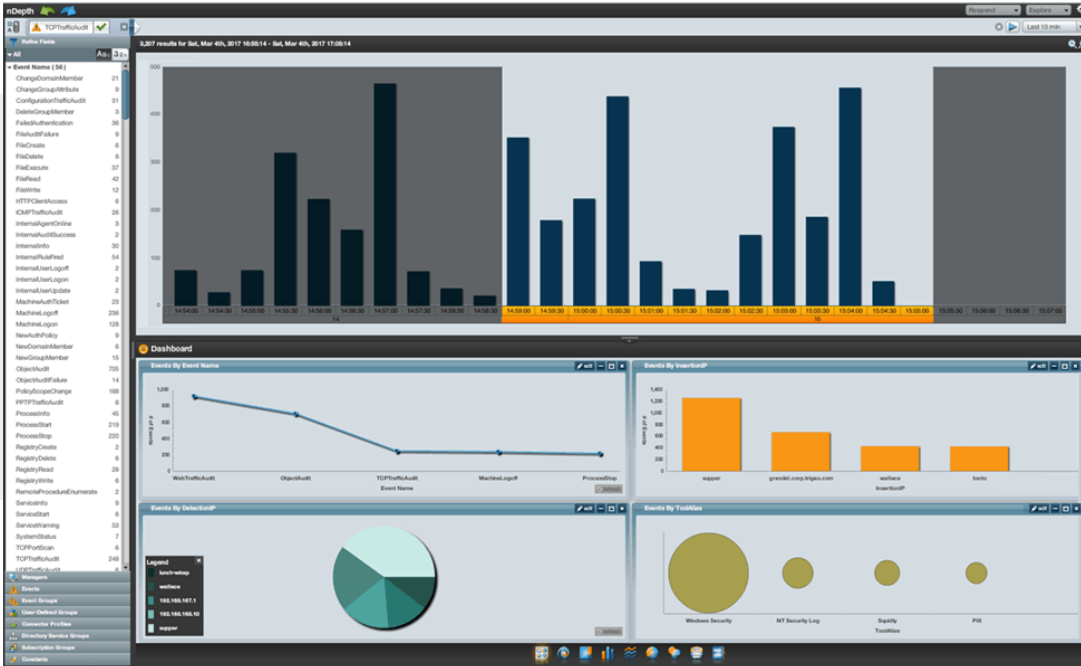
nDepth

TCPTrafficAudit

Respond Explore

Last 10 min

Refine Fields

All

Event Name (56)

| | |
|---|---|
| ChangeDomainMember | 21 |
| ChangeGroupAttribute | 9 |
| ConfigurationTrafficAudit | 31 |
| DeleteGroupMember | 3 |
| FailedAuthentication | 35 |
| FileAuditFailure | 5 |
| FileCreate | 6 |
| FileDelete | 8 |
| FileExecute | 37 |
| FileRead | 42 |
| FileWrite | 12 |
| HTTPClientAccess | 6 |
| ICMPTrafficAudit | 26 |
| InternalAgentOnline | 3 |
| InternalAuditSuccess | 2 |
| InternalInfo | 30 |
| InternalRuleFired | 54 |
| InternalUserLogoff | 2 |
| InternalUserLogon | 2 |
| InternalUserUpdate | 2 |
| MachineAuthTicket | 23 |
| MachineLogoff | 236 |
| MachineLogon | 128 |
| NewAuthPolicy | 9 |
| NewDomainMember | 5 |
| NewGroupMember | 15 |
| ObjectAudit | 705 |
| ObjectAuditFailure | 14 |
| PolicyScopeChange | 168 |
| PPTPTrafficAudit | 6 |
| ProcessInfo | 45 |
| ProcessStart | 219 |
| ProcessStop | 220 |
| RegistryCreate | 2 |
| RegistryDelete | 6 |
| RegistryRead | 28 |
| RegistryWrite | 6 |
| RemoteProcedureEnumerate | 2 |
| ServiceInfo | 9 |
| ServiceStart | 6 |
| ServiceWarning | 53 |
| SystemStatus | 7 |
| TCPPortScan | 6 |
| TCPTrafficAudit | 248 |

Managers
Events
Event Groups
User-Defined Groups
Connector Profiles
Directory Service Groups
Subscription Groups
Contacts

3,207 results for Sat, Mar 4th, 2017 16:55:14 - Sat, Mar 4th, 2017 17:05:14

500 400 300 200 100 0

14:54:00 14:54:30 14:55:00 14:55:30 14:56:00 14:56:30 14:57:00 14:57:30 14:58:00 14:58:30 14:59:00 14:59:30 15:00:00 15:00:30 15:01:00 15:01:30 15:02:00 15:02:30 15:03:00 15:03:30 15:04:00 15:04:30 15:05:00 15:05:30 15:06:00 15:06:30 15:07:00
14 15

Dashboard

Events By Event Name
1,000 800 600 400 200
# of Events
WebTrafficAudit ObjectAudit TCPTrafficAudit MachineLogoff ProcessStop
Event Name
refresh

Events By InsertionIP
1,400 1,200 1,000 800 600 400 200
# of Events
supper grendel.corp.trigeo.com wallace tonto
InsertionIP

Events By DetectionIP
Legend
lunch-wksp
wallace
192.168.167.1
192.168.168.10
supper
refresh

Events By ToolAlias
Windows Security NT Security Log Squidly PIX
ToolAlias